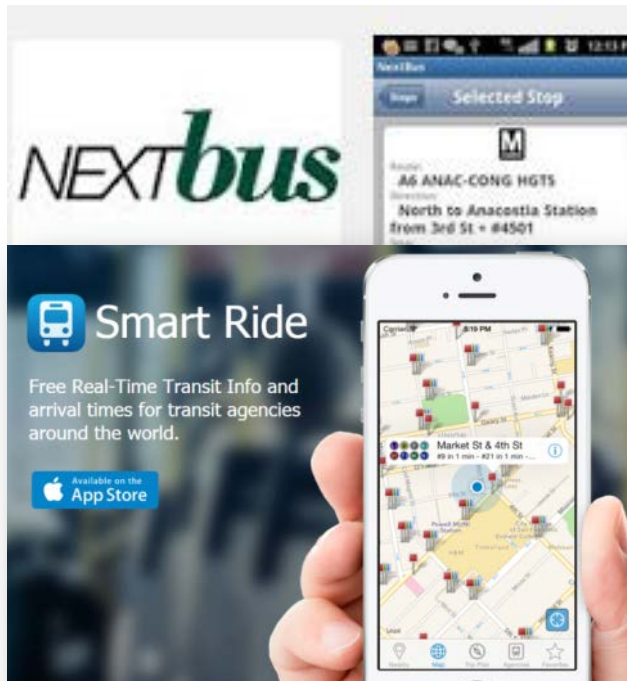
NEXTbus

12:13

NextBus

Stops

Selected Stop

M

Route

A6 ANAC-CONG HGTS

Direction

North to Anacostia Station from 3rd St + #4501

Smart Ride

Free Real-Time Transit Info and arrival times for transit agencies around the world.

Available on the App Store

Carrier

8:10 PM

Market St & 4th St

#9 in 1 min - #21 in 1 min -

Nearby

Map

Trip Plan

Agencies

Favorites